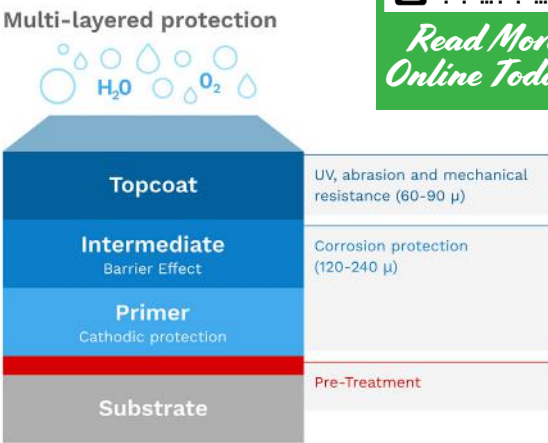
Multi-layered protection

$H_20$ $0_2$

Read Mor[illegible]
Online Tod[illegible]

Topcoat

UV, abrasion and mechanical resistance (60-90 μ)

Intermediate
Barrier Effect

Corrosion protection (120-240 μ)

Primer
Cathodic protection

Pre-Treatment

Substrate